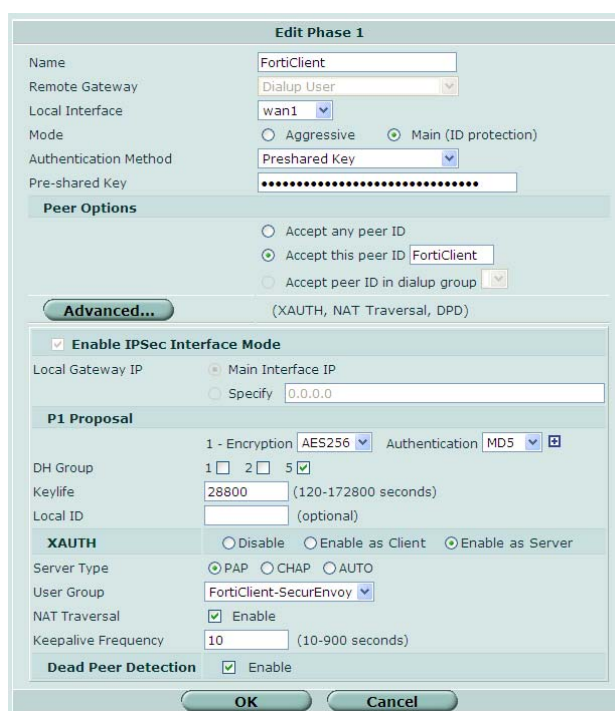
Edit Phase 1

Name FortiClient
Remote Gateway Dialup User
Local Interface wan1
Mode Aggressive Main (ID protection)
Authentication Method Preshared Key
Pre-shared Key ••••••••••••••••••••••••••••••••

Peer Options
Accept any peer ID
Accept this peer ID FortiClient
Accept peer ID in dialup group

Advanced... (XAUTH, NAT Traversal, DPD)

Enable IPSec Interface Mode
Local Gateway IP Main Interface IP
Specify 0.0.0.0

P1 Proposal
1 - Encryption AES256 Authentication MD5
DH Group 1 2 5
Keylife 28800 (120-172800 seconds)
Local ID (optional)

XAUTH Disable Enable as Client Enable as Server
Server Type PAP CHAP AUTO
User Group FortiClient-SecurEnvoy
NAT Traversal Enable
Keepalive Frequency 10 (10-900 seconds)
Dead Peer Detection Enable

OK Cancel